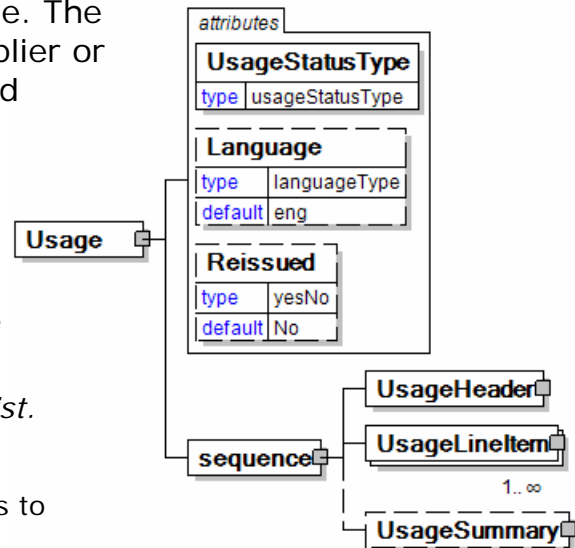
e. The
plier or
d

st.

s to

attributes

UsageStatusType
type usageStatusType

Language
type languageType
default eng

Reissued
type yesNo
default No

Usage

sequence

UsageHeader

UsageLineItem
1..∞

UsageSummary